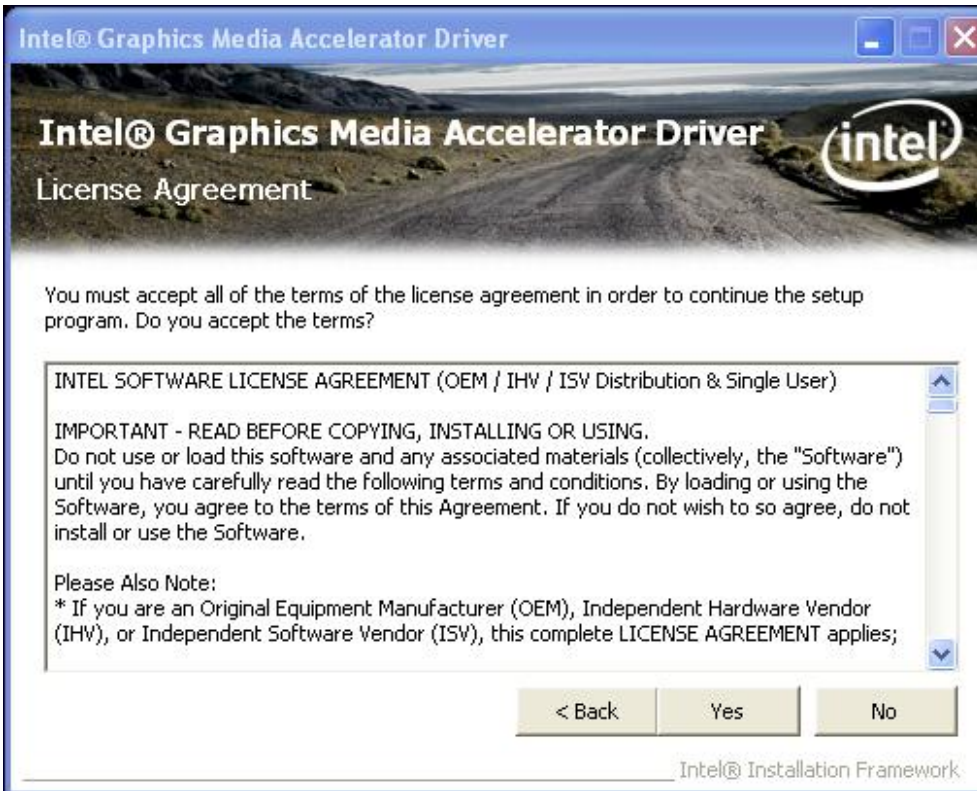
Intel® Graphics Media Accelerator Driver

Intel® Graphics Media Accelerator Driver

intel

License Agreement

You must accept all of the terms of the license agreement in order to continue the setup program. Do you accept the terms?

INTEL SOFTWARE LICENSE AGREEMENT (OEM / IHV / ISV Distribution & Single User)

IMPORTANT - READ BEFORE COPYING, INSTALLING OR USING.
Do not use or load this software and any associated materials (collectively, the "Software") until you have carefully read the following terms and conditions. By loading or using the Software, you agree to the terms of this Agreement. If you do not wish to so agree, do not install or use the Software.

Please Also Note:
* If you are an Original Equipment Manufacturer (OEM), Independent Hardware Vendor (IHV), or Independent Software Vendor (ISV), this complete LICENSE AGREEMENT applies;

< Back Yes No

Intel® Installation Framework